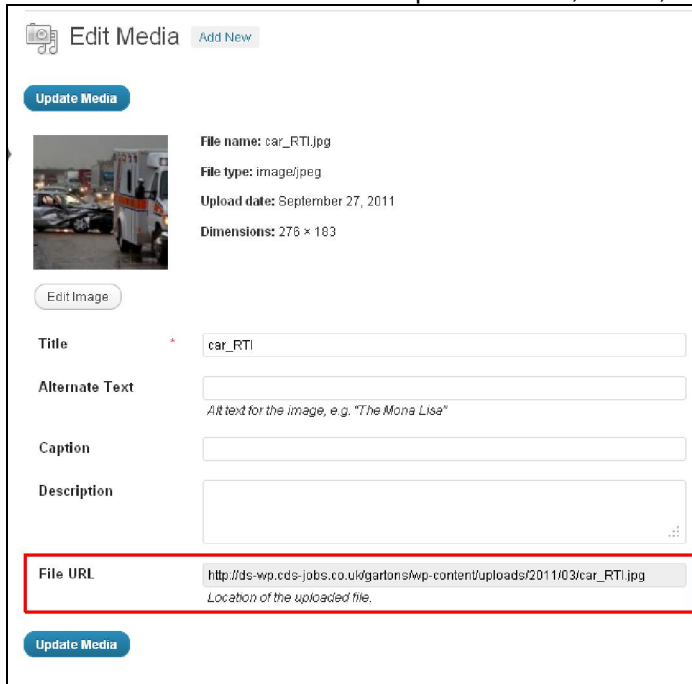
Edit Media Add New

Update Media

File name: car_RTI.jpg

File type: image/jpeg

Upload date: September 27, 2011

Dimensions: 276 × 183

Edit Image

Title * car_RTI

Alternate Text

Alt text for the image, e.g. "The Mona Lisa"

Caption

Description

File URL http://ds-wp.cds-jobs.co.uk/gartons/wp-content/uploads/2011/03/car_RTI.jpg

Location of the uploaded file.

Update Media